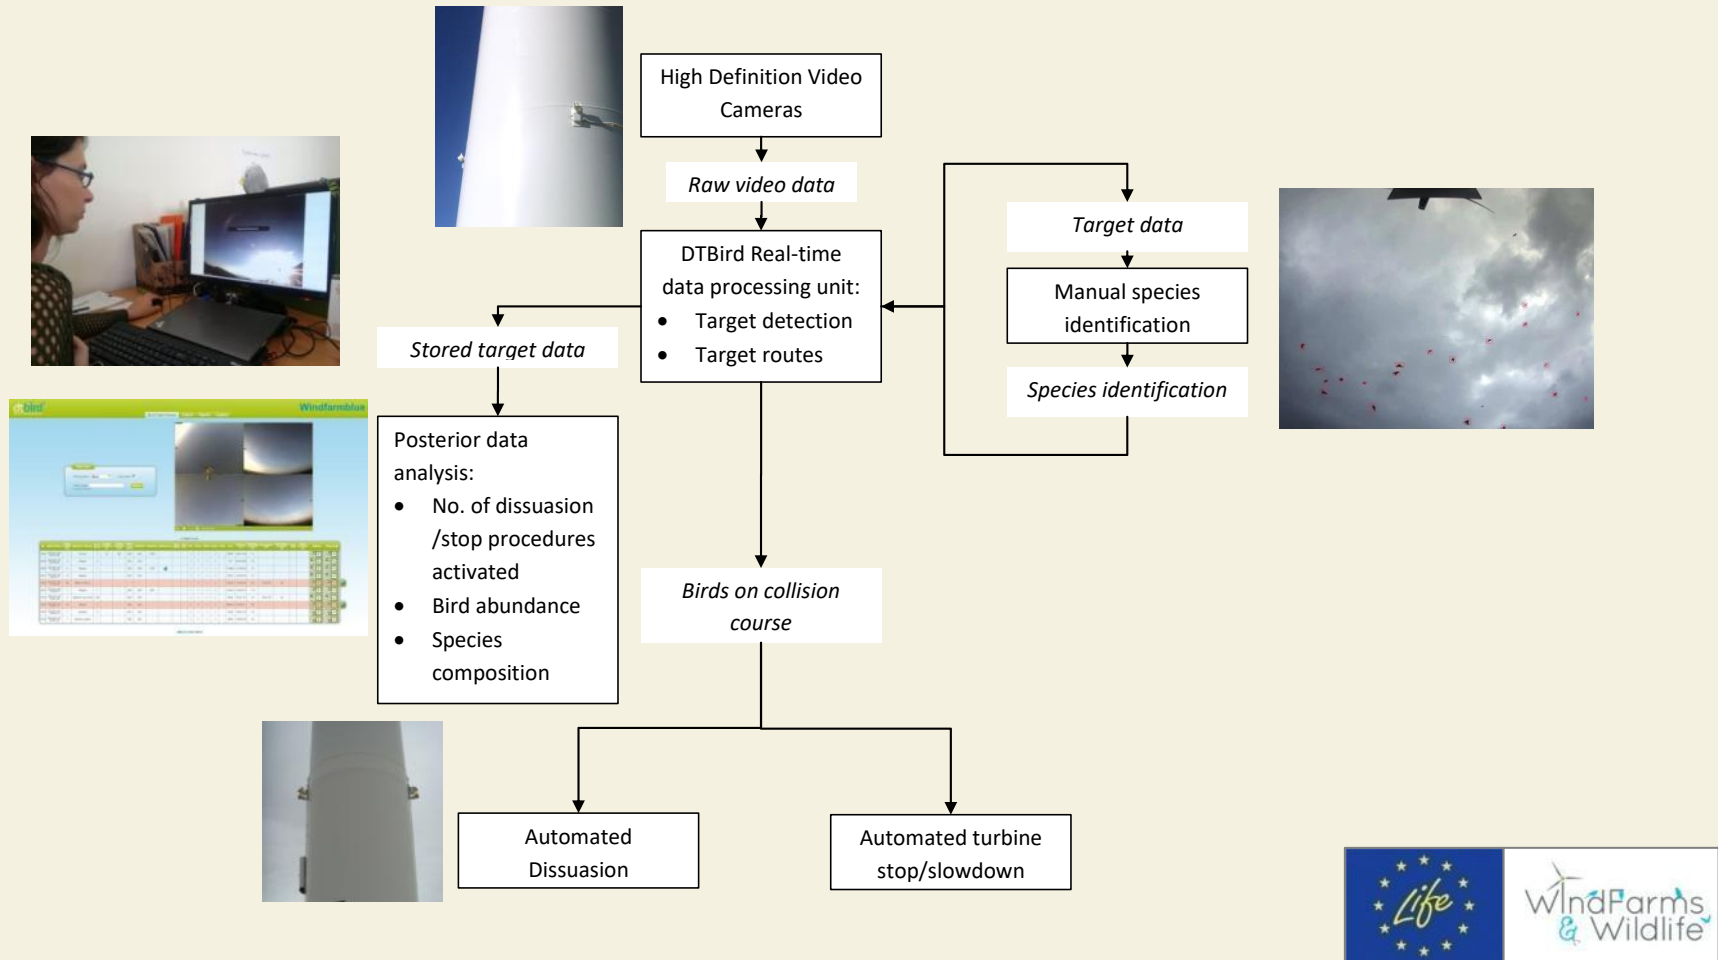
High Definition Video Cameras

Raw video data

DTBird Real-time data processing unit:
- Target detection
- Target routes

Target data

Manual species identification

Species identification

Stored target data

Posterior data analysis:
- No. of dissuasion /stop procedures activated
- Bird abundance
- Species composition

Birds on collision course

Automated Dissuasion

Automated turbine stop/slowdown

Life

WindFarms & Wildlife